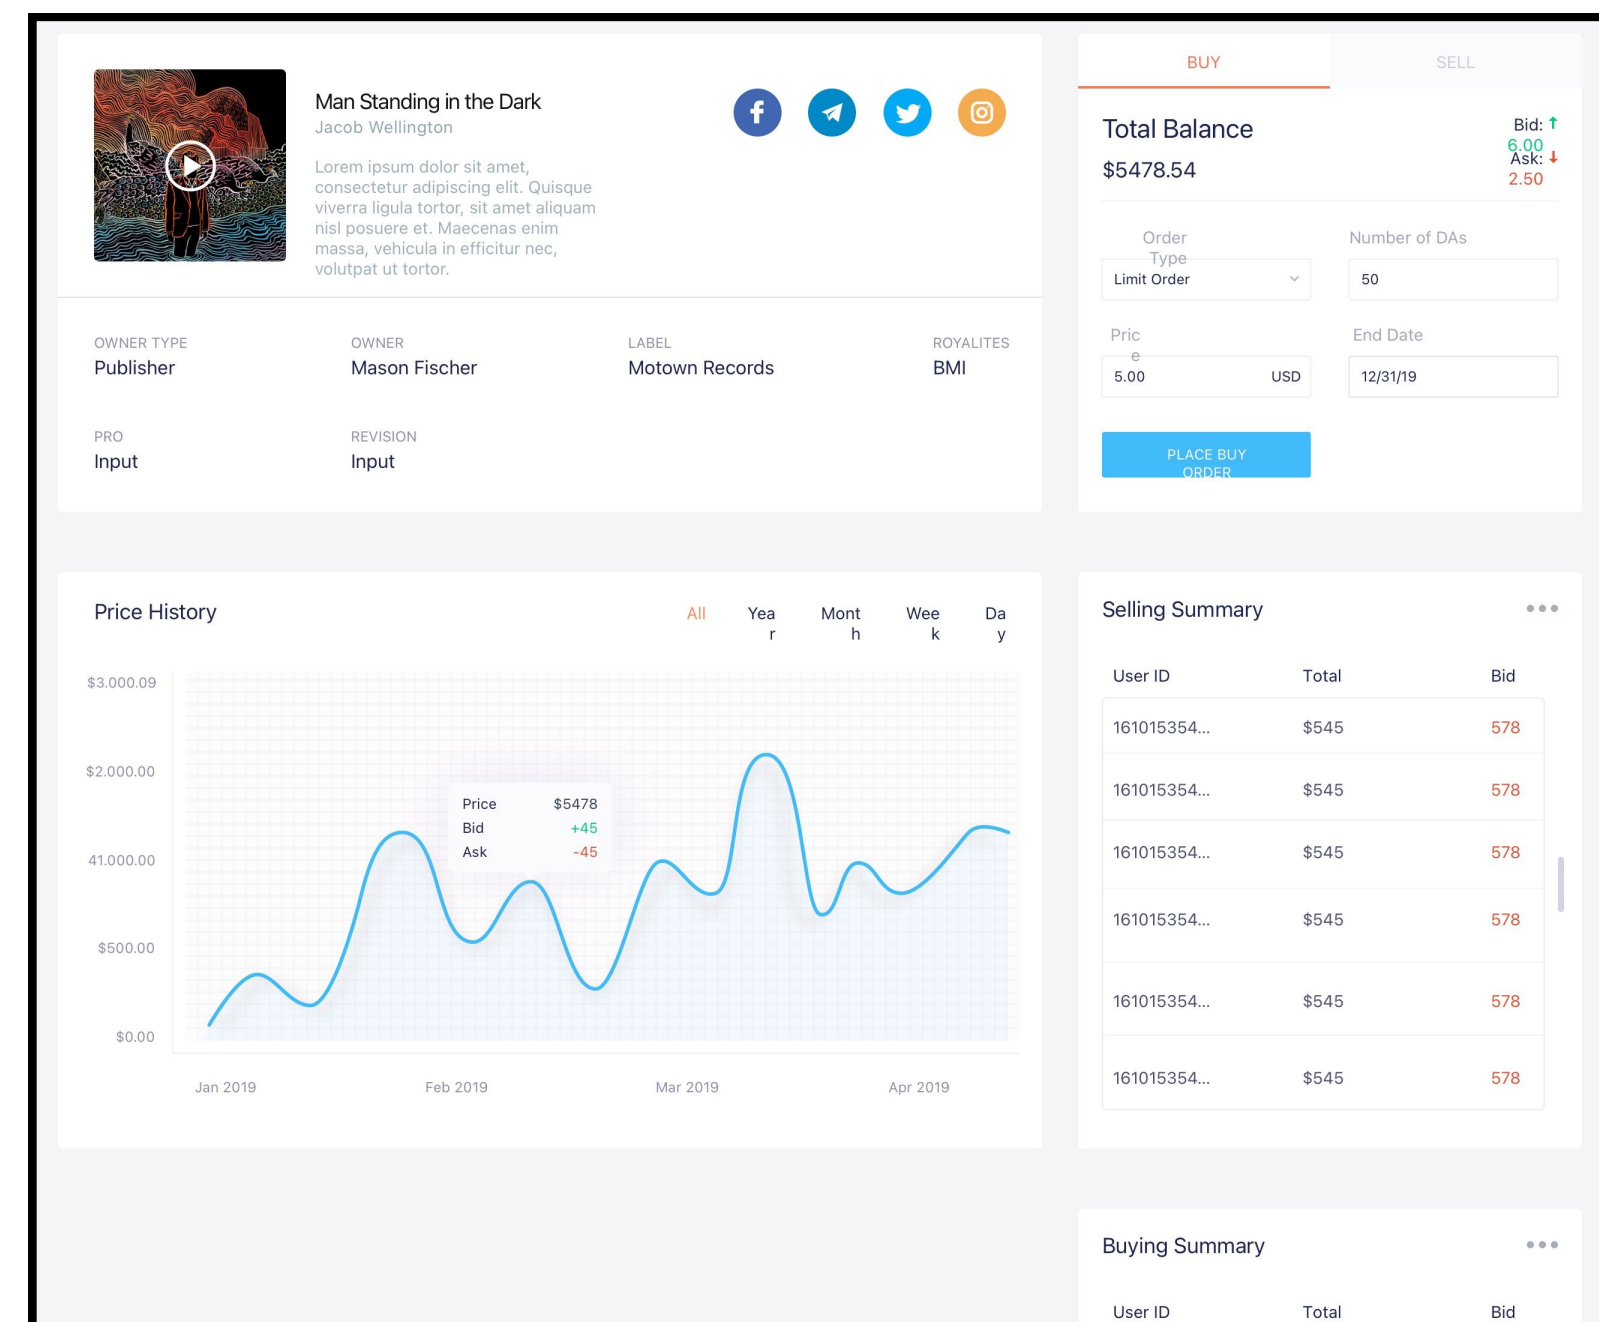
Man Standing in the Dark
Jacob Wellington

Lorem ipsum dolor sit amet, consectetur adipiscing elit. Quisque viverra ligula tortor, sit amet aliquam nisl posuere et. Maecenas enim massa, vehicula in efficitur nec, volutpat ut tortor.

OWNER TYPE
Publisher

OWNER
Mason Fischer

LABEL
Motown Records

ROYALITES
BMI

PRO
Input

REVISION
Input

BUY
SELL

Total Balance
$5478.54

Bid: ↑
6.00
Ask: ↓
2.50

Order Type
Limit Order

Number of DAs
50

Price
5.00 USD

End Date
12/31/19

PLACE BUY ORDER

Price History

All Year Month Week Day

$3.000.09
$2.000.00
41.000.00
$500.00
$0.00

Price $5478
Bid +45
Ask -45

Jan 2019
Feb 2019
Mar 2019
Apr 2019

Selling Summary

| User ID | Total | Bid |
|---|---|---|
| 161015354... | $545 | 578 |
| 161015354... | $545 | 578 |
| 161015354... | $545 | 578 |
| 161015354... | $545 | 578 |
| 161015354... | $545 | 578 |
| 161015354... | $545 | 578 |

Buying Summary

| User ID | Total | Bid |
|---|---|---|